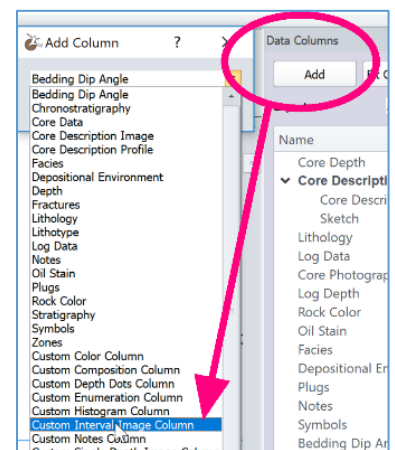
Add Column ? X

Bedding Dip Angle
Bedding Dip Angle
Chronostratigraphy
Core Data
Core Description Image
Core Description Profile
Facies
Depositional Environment
Depth
Fractures
Lithology
Lithotype
Log Data
Notes
Oil Stain
Plugs
Rock Color
Stratigraphy
Symbols
Zones
Custom Color Column
Custom Composition Column
Custom Depth Dots Column
Custom Enumeration Column
Custom Histogram Column
Custom Interval Image Column
Custom Notes Column

Data Columns
Add

Name
Core Depth
Core Descripti
Core Descri
Sketch
Lithology
Log Data
Core Photograp
Log Depth
Rock Color
Oil Stain
Facies
Depositional En
Plugs
Notes
Symbols
Bedding Dip An